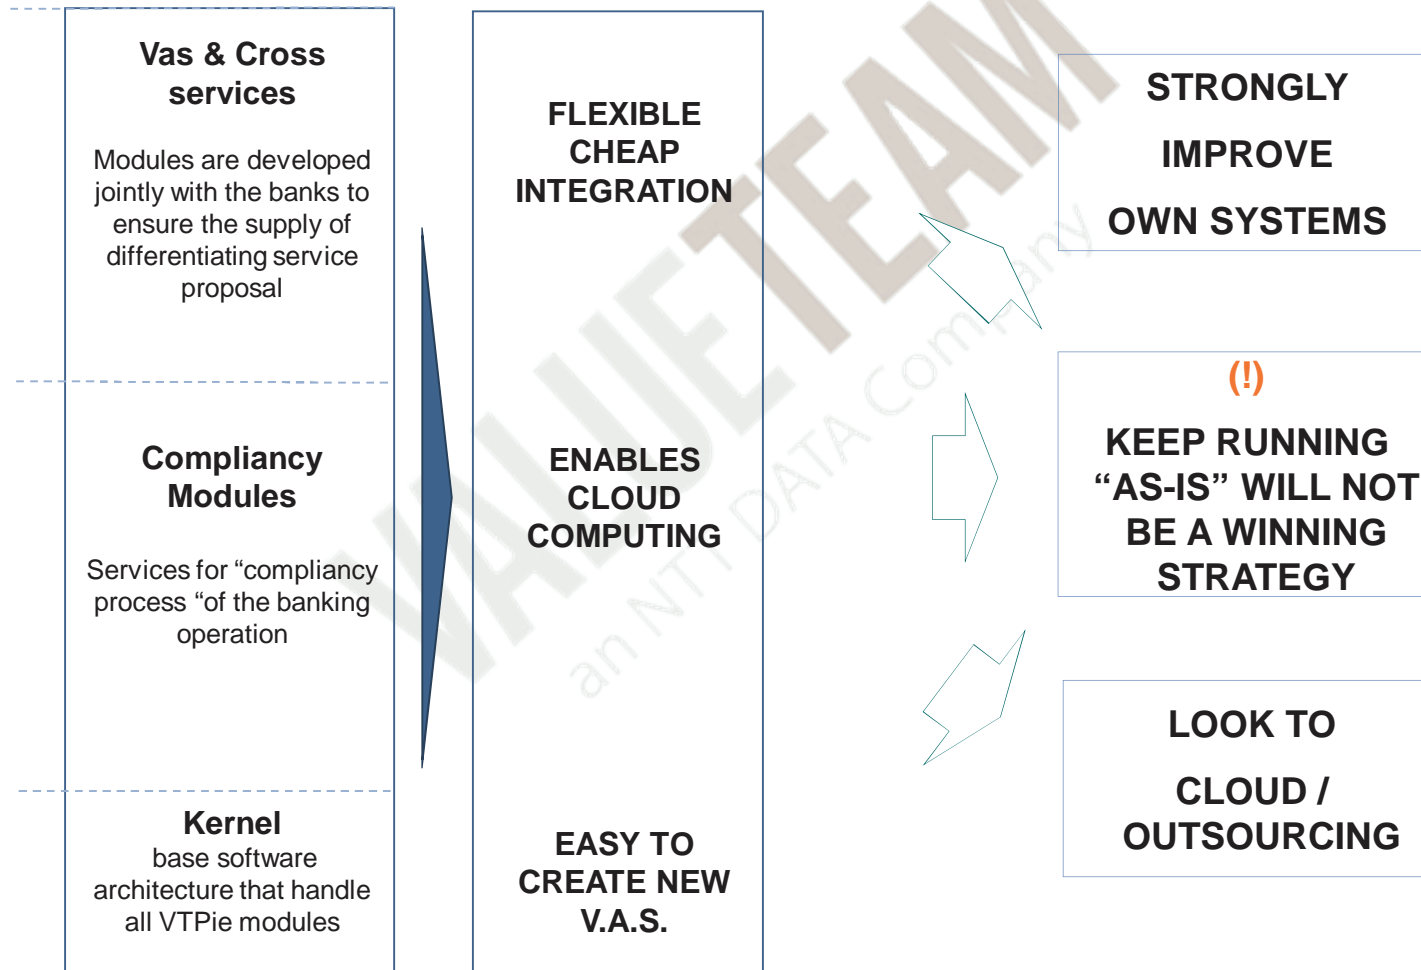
Vas & Cross services

Modules are developed jointly with the banks to ensure the supply of differentiating service proposal

Compliancy Modules

Services for “compliancy process “of the banking operation

Kernel
base software architecture that handle all VTPie modules

FLEXIBLE CHEAP INTEGRATION

ENABLES CLOUD COMPUTING

EASY TO CREATE NEW V.A.S.

STRONGLY IMPROVE OWN SYSTEMS

(!)

KEEP RUNNING “AS-IS” WILL NOT BE A WINNING STRATEGY

LOOK TO CLOUD / OUTSOURCING

VALUETEAM
an NTT DATA Company